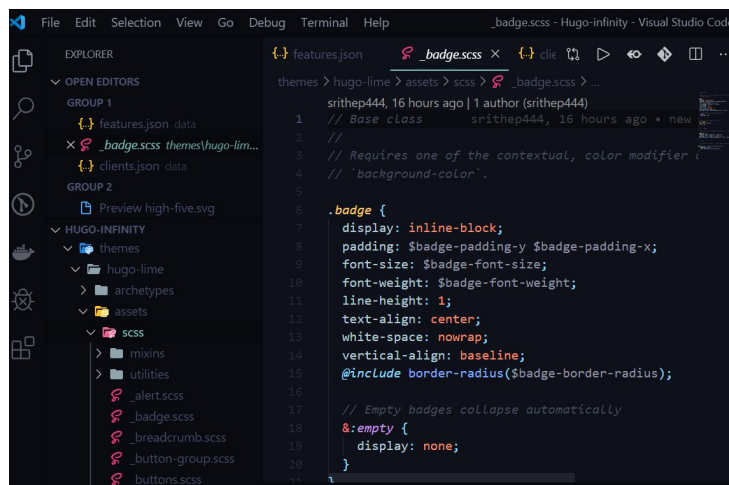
File Edit Selection View Go Debug Terminal Help _badge.scss - Hugo-infinity - Visual Studio Code

EXPLORER
OPEN EDITORS
GROUP 1
{..} features.json data
× _badge.scss themes\hugo-lim...
{..} clients.json data
GROUP 2
Preview high-five.svg
HUGO-INFINITY
themes
hugo-lime
archetypes
assets
scss
mixins
utilities
_alert.scss
_badge.scss
_breadcrumb.scss
_button-group.scss
_buttons.scss

{..} features.json _badge.scss × clie

themes > hugo-lime > assets > scss > _badge.scss > ...

srithep444, 16 hours ago | 1 author (srithep444)

1 // Base class srithep444, 16 hours ago • new
2 //
3 // Requires one of the contextual, color modifier c
4 // `background-color`.
5
6 .badge {
7 display: inline-block;
8 padding: $badge-padding-y $badge-padding-x;
9 font-size: $badge-font-size;
10 font-weight: $badge-font-weight;
11 line-height: 1;
12 text-align: center;
13 white-space: nowrap;
14 vertical-align: baseline;
15 @include border-radius($badge-border-radius);
16
17 // Empty badges collapse automatically
18 &:empty {
19 display: none;
20 }
21 }